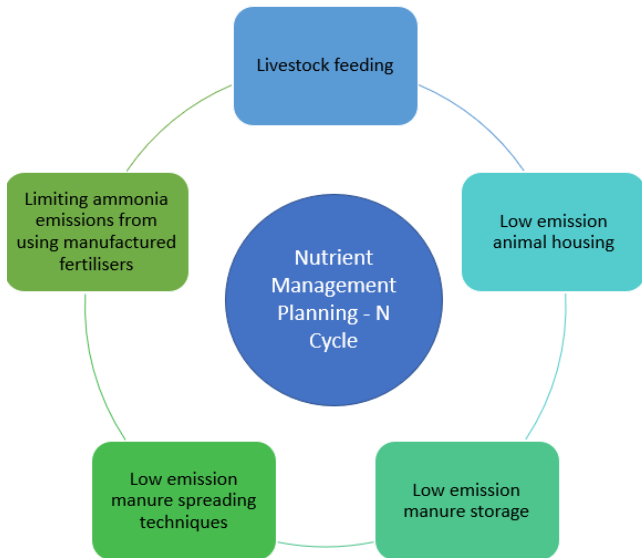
Nutrient Management Planning - N Cycle

Livestock feeding

Low emission animal housing

Low emission manure storage

Low emission manure spreading techniques

Limiting ammonia emissions from using manufactured fertilisers